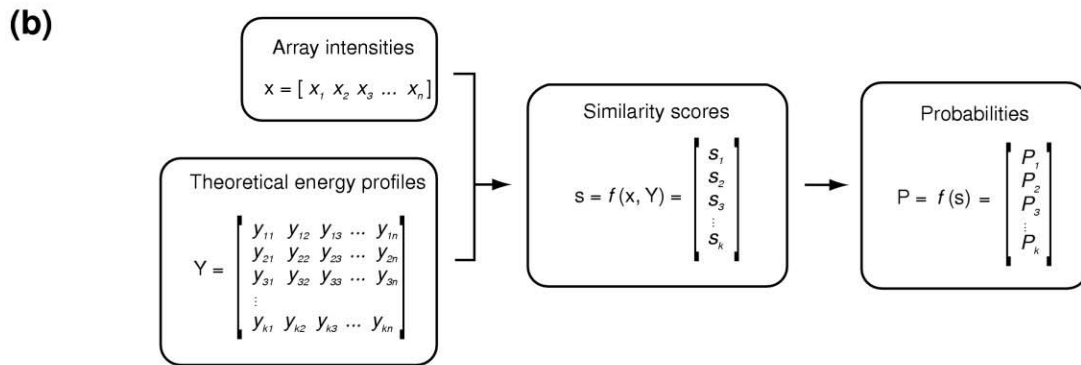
(b)

Array intensities

$x = [\, x_1 \; x_2 \; x_3 \; \dots \; x_n \,]$

Theoretical energy profiles

$Y = \begin{bmatrix} y_{11} & y_{12} & y_{13} & \dots & y_{1n} \\ y_{21} & y_{22} & y_{23} & \dots & y_{2n} \\ y_{31} & y_{32} & y_{33} & \dots & y_{3n} \\ \vdots \\ y_{k1} & y_{k2} & y_{k3} & \dots & y_{kn} \end{bmatrix}$

Similarity scores

$s = f(x, Y) = \begin{bmatrix} s_1 \\ s_2 \\ s_3 \\ \vdots \\ s_k \end{bmatrix}$

Probabilities

$P = f(s) = \begin{bmatrix} P_1 \\ P_2 \\ P_3 \\ \vdots \\ P_k \end{bmatrix}$